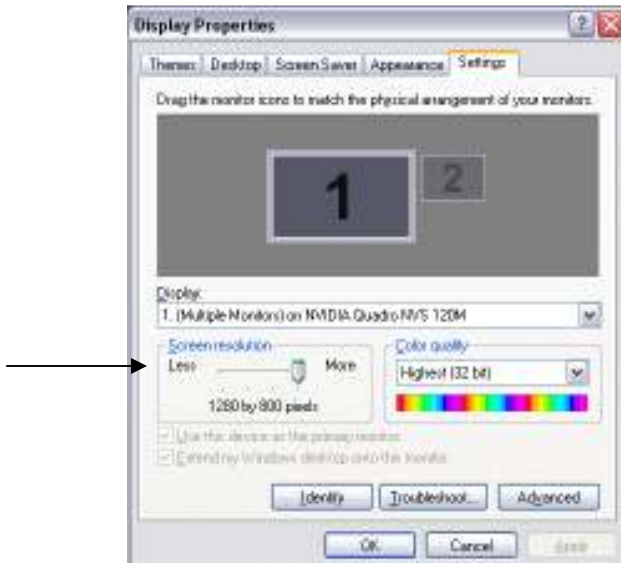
Display Properties

Themes | Desktop | Screen Saver | Appearance | Settings

Drag the monitor icons to match the physical arrangement of your monitors.

1

2

Display:

1. (Multiple Monitors) on NVIDIA Quadro NVS 120M

Screen resolution

Less

More

1280 by 800 pixels

Color quality

Highest (32 bit)

Use this device as the primary monitor.

Extend my Windows desktop onto this monitor.

Identify

Troubleshoot...

Advanced

OK

Cancel

Apply